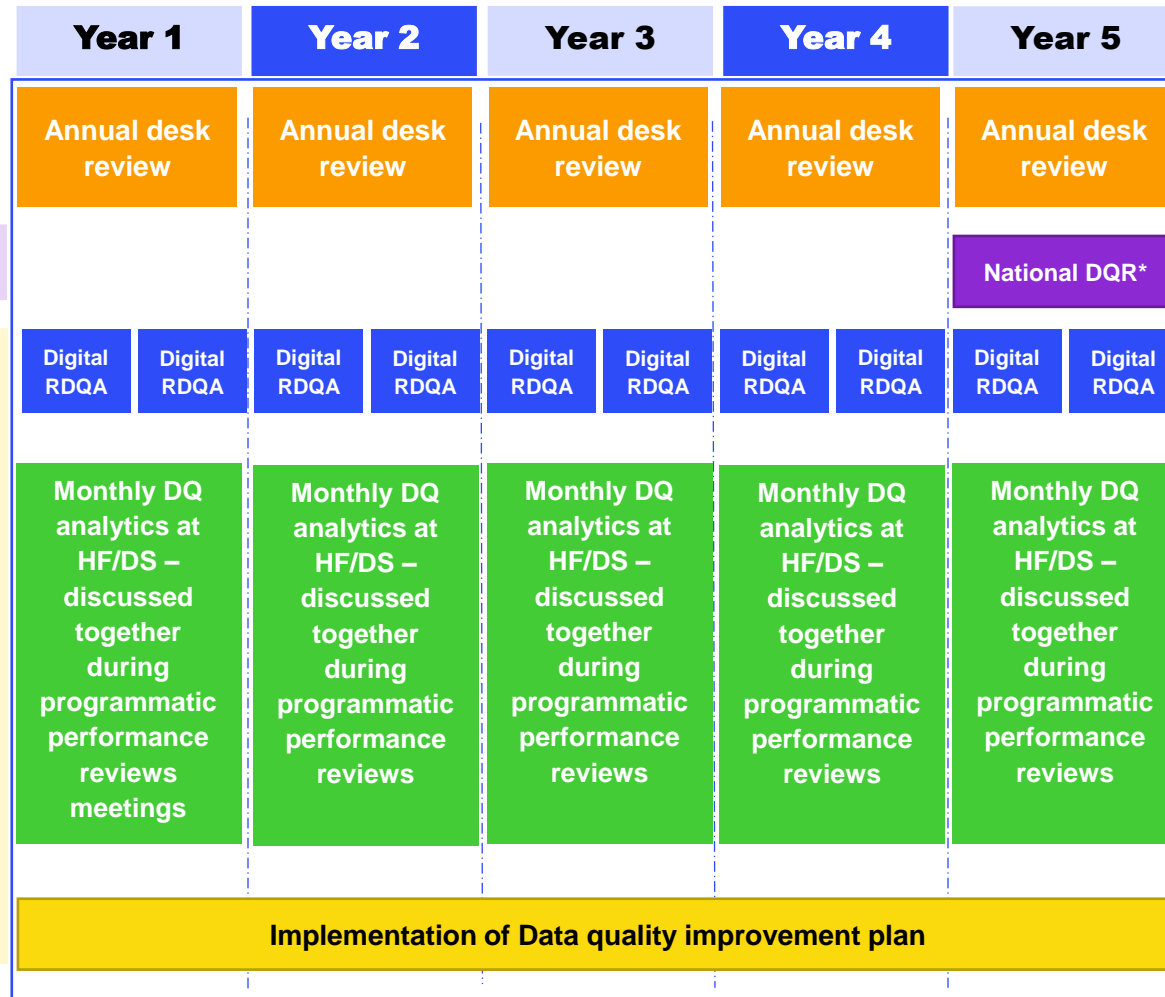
Year 1

Annual desk review

Digital RDQA

Digital RDQA

Monthly DQ analytics at HF/DS – discussed together during programmatic performance reviews meetings

Year 2

Annual desk review

Digital RDQA

Digital RDQA

Monthly DQ analytics at HF/DS – discussed together during programmatic performance reviews

Year 3

Annual desk review

Digital RDQA

Digital RDQA

Monthly DQ analytics at HF/DS – discussed together during programmatic performance reviews

Year 4

Annual desk review

Digital RDQA

Digital RDQA

Monthly DQ analytics at HF/DS – discussed together during programmatic performance reviews

Year 5

Annual desk review

National DQR*

Digital RDQA

Digital RDQA

Monthly DQ analytics at HF/DS – discussed together during programmatic performance reviews

Implementation of Data quality improvement plan